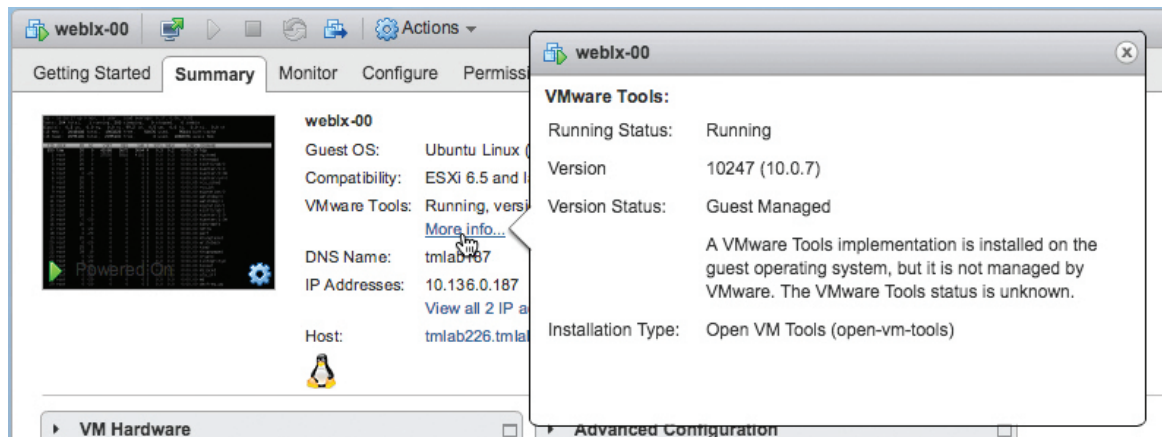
weblx-00 Actions

Getting Started Summary Monitor Configure Permissi

Powered On

weblx-00
Guest OS: Ubuntu Linux (
Compatibility: ESXi 6.5 and l
VMware Tools: Running, versi
More info...
DNS Name: tmlab187
IP Addresses: 10.136.0.187
View all 2 IP a
Host: tmlab226.tmlal

VM Hardware

Advanced Configuration

weblx-00

VMware Tools:
Running Status: Running
Version 10247 (10.0.7)
Version Status: Guest Managed
A VMware Tools implementation is installed on the guest operating system, but it is not managed by VMware. The VMware Tools status is unknown.
Installation Type: Open VM Tools (open-vm-tools)